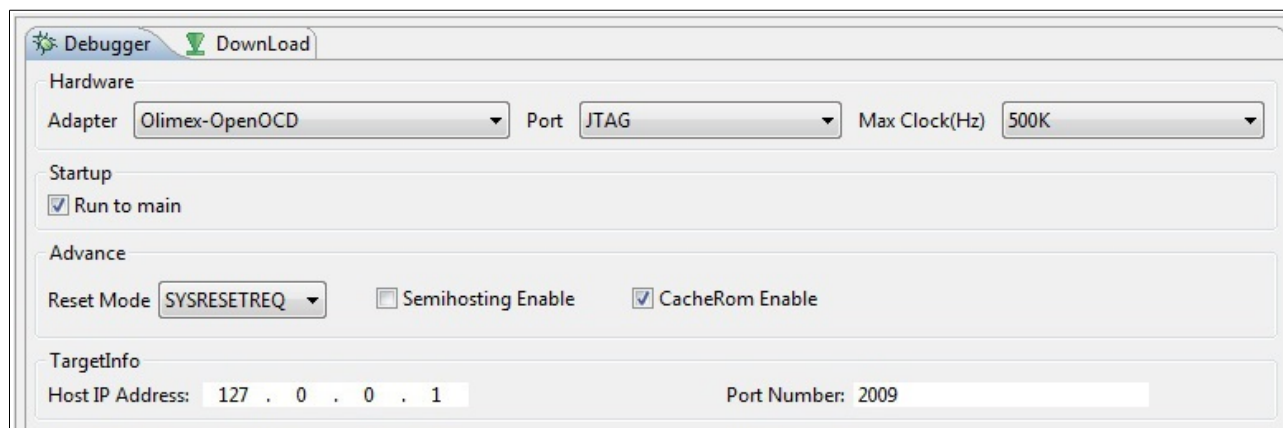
Debugger DownLoad

Hardware

Adapter Olimex-OpenOCD Port JTAG Max Clock(Hz) 500K

Startup

Run to main

Advance

Reset Mode SYSRESETREQ Semihosting Enable CacheRom Enable

TargetInfo

Host IP Address: 127 . 0 . 0 . 1 Port Number: 2009